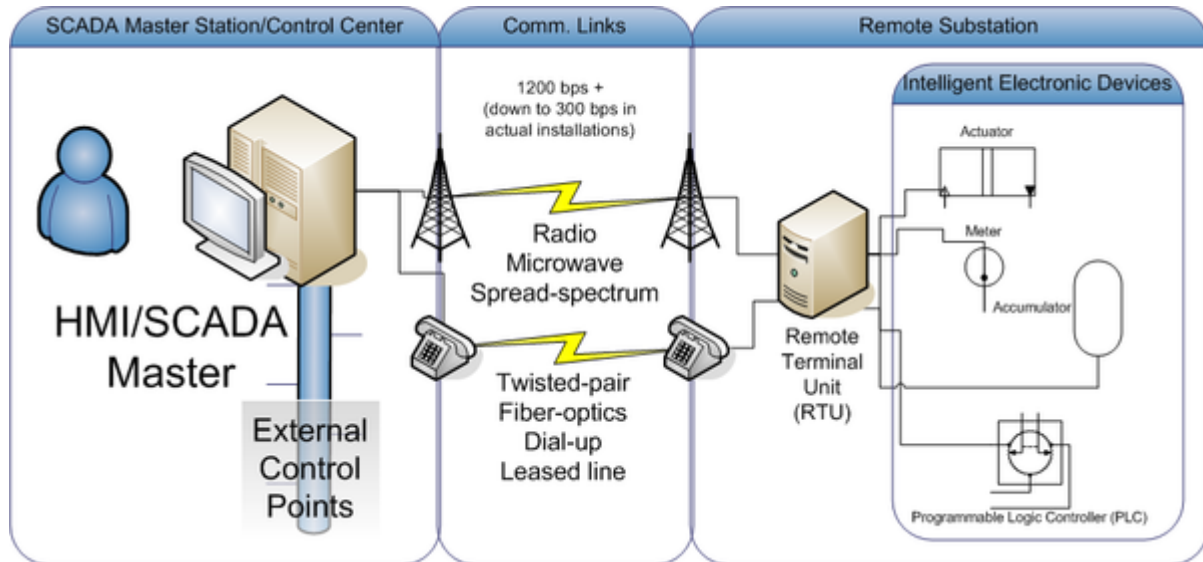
SCADA Master Station/Control Center

HMI/SCADA Master

External Control Points

Comm. Links

1200 bps + (down to 300 bps in actual installations)

Radio
Microwave
Spread-spectrum

Twisted-pair
Fiber-optics
Dial-up
Leased line

Remote Substation

Remote Terminal Unit (RTU)

Intelligent Electronic Devices

Actuator

Meter

Accumulator

Programmable Logic Controller (PLC)